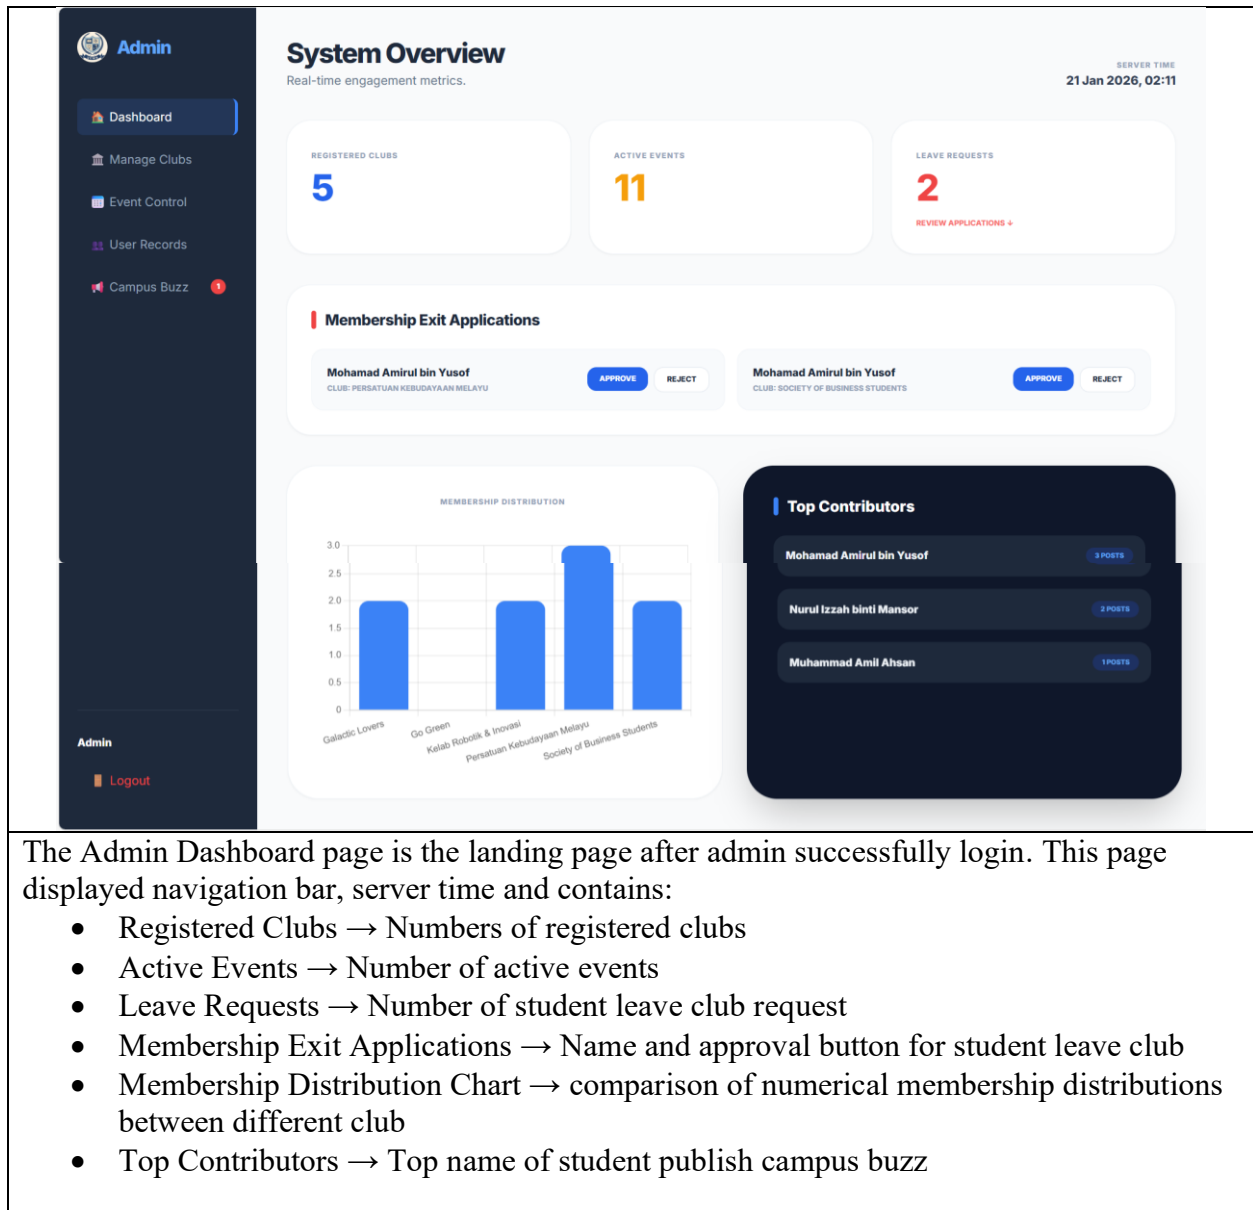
Admin

Dashboard
Manage Clubs
Event Control
User Records
Campus Buzz 1

Admin
Logout

System Overview
Real-time engagement metrics.

SERVER TIME
21 Jan 2026, 02:11

REGISTERED CLUBS
5

ACTIVE EVENTS
11

LEAVE REQUESTS
2
REVIEW APPLICATIONS ↓

Membership Exit Applications

Mohamad Amirul bin Yusof
CLUB: PERSATUAN KEBUDAYAAN MELAYU
APPROVE
REJECT

Mohamad Amirul bin Yusof
CLUB: SOCIETY OF BUSINESS STUDENTS
APPROVE
REJECT

MEMBERSHIP DISTRIBUTION

3.0
2.5
2.0
1.5
1.0
0.5
0

Galactic Lovers
Go Green
Kelab Robotik & Inovasi
Persatuan Kebudayaan Melayu
Society of Business Students

Top Contributors

Mohamad Amirul bin Yusof 3 POSTS
Nurul Izzah binti Mansor 2 POSTS
Muhammad Amil Ahsan 1 POSTS

The Admin Dashboard page is the landing page after admin successfully login. This page displayed navigation bar, server time and contains:

- Registered Clubs → Numbers of registered clubs
- Active Events → Number of active events
- Leave Requests → Number of student leave club request
- Membership Exit Applications → Name and approval button for student leave club
- Membership Distribution Chart → comparison of numerical membership distributions between different club
- Top Contributors → Top name of student publish campus buzz